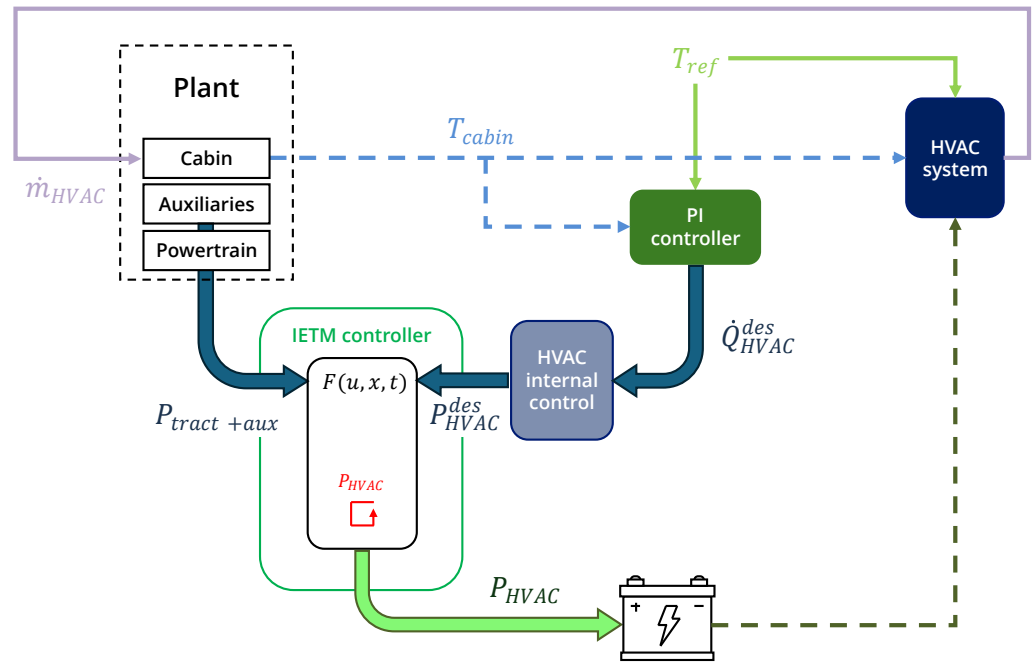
Plant

Cabin

Auxiliaries

Powertrain

$\dot{m}_{HVAC}$

$T_{cabin}$

$T_{ref}$

HVAC system

PI controller

$\dot{Q}_{HVAC}^{des}$

IETM controller

$F(u,x,t)$

$P_{tract\ +aux}$

$P_{HVAC}^{des}$

HVAC internal control

$P_{HVAC}$

$P_{HVAC}$

+ −